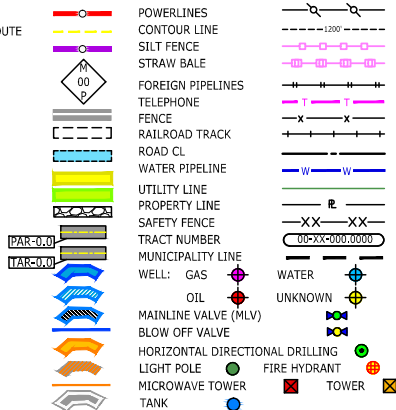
OUTE

M
00
P

PAR-0.0
TAR-0.0

POWERLINES
CONTOUR LINE
SILT FENCE
STRAW BALE
FOREIGN PIPELINES
TELEPHONE
FENCE
RAILROAD TRACK
ROAD CL
WATER PIPELINE
UTILITY LINE
PROPERTY LINE
SAFETY FENCE
TRACT NUMBER
MUNICIPALITY LINE
WELL: GAS
OIL
MAINLINE VALVE (MLV)
BLOW OFF VALVE
HORIZONTAL DIRECTIONAL DRILLING
LIGHT POLE
MICROWAVE TOWER
TANK

1200'
T T
X X
W W
P
XX XX
00-XX-000.0000
WATER
UNKNOWN
FIRE HYDRANT
TOWER